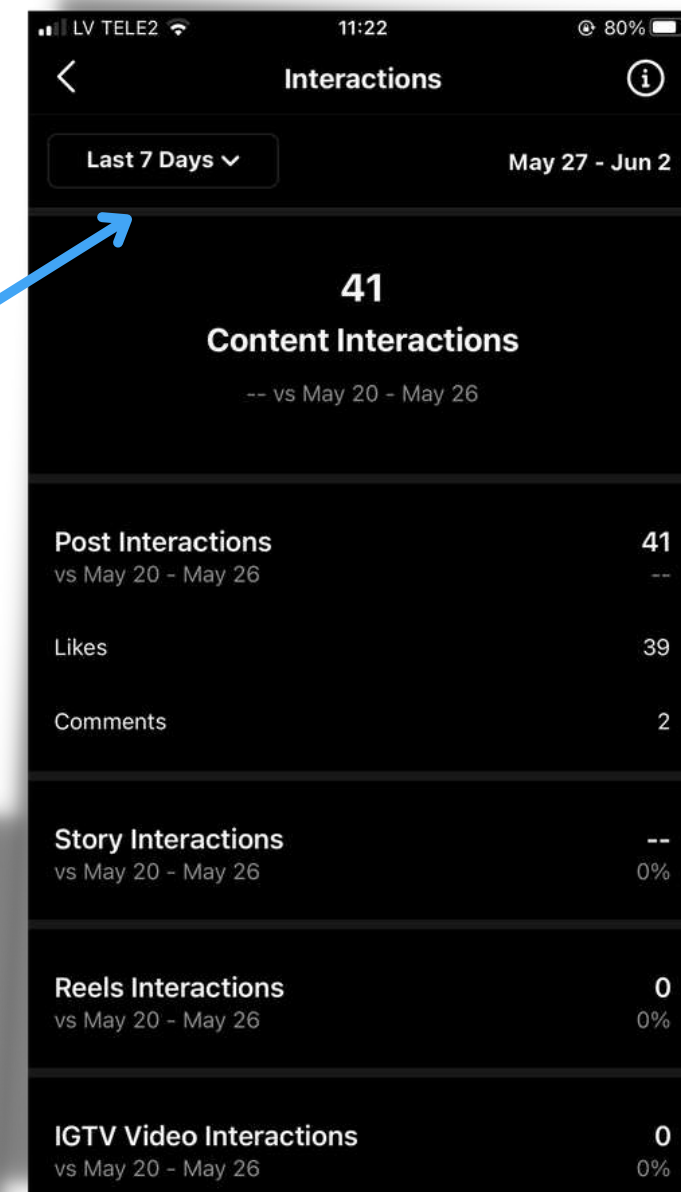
LV TELE2 11:22 80%

Interactions

Last 7 Days

May 27 - Jun 2

41
Content Interactions
-- vs May 20 - May 26

Post Interactions 41
vs May 20 - May 26 --

Likes 39

Comments 2

Story Interactions --
vs May 20 - May 26 0%

Reels Interactions 0
vs May 20 - May 26 0%

IGTV Video Interactions 0
vs May 20 - May 26 0%